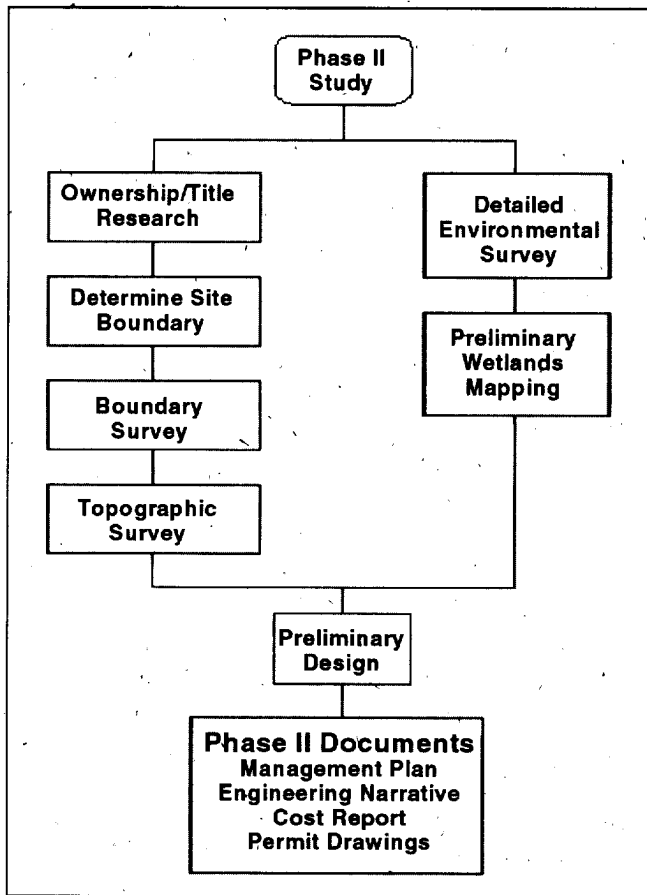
Phase II Study

Ownership/Title Research

Determine Site Boundary

Boundary Survey

Topographic Survey

Detailed Environmental Survey

Preliminary Wetlands Mapping

Preliminary Design

Phase II Documents
Management Plan
Engineering Narrative
Cost Report
Permit Drawings